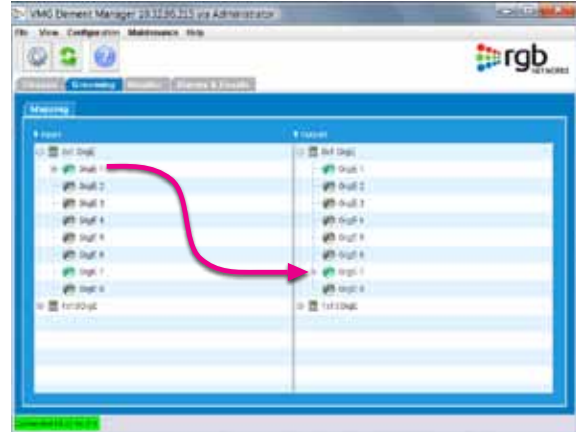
VMG Element Manager 10.12.20.215 via Administrator

File View Configuration Maintenance Help

rgb NETWORKS

Chassis Grooming Modules Alarms & Events

Mapping

Input

Output

8x1 GigE

GigE 1

GigE 2

GigE 3

GigE 4

GigE 5

GigE 6

GigE 7

GigE 8

1x10 GigE

8x1 GigE

GigE 1

GigE 2

GigE 3

GigE 4

GigE 5

GigE 6

GigE 7

GigE 8

1x10 GigE

Connected 10.12.20.215